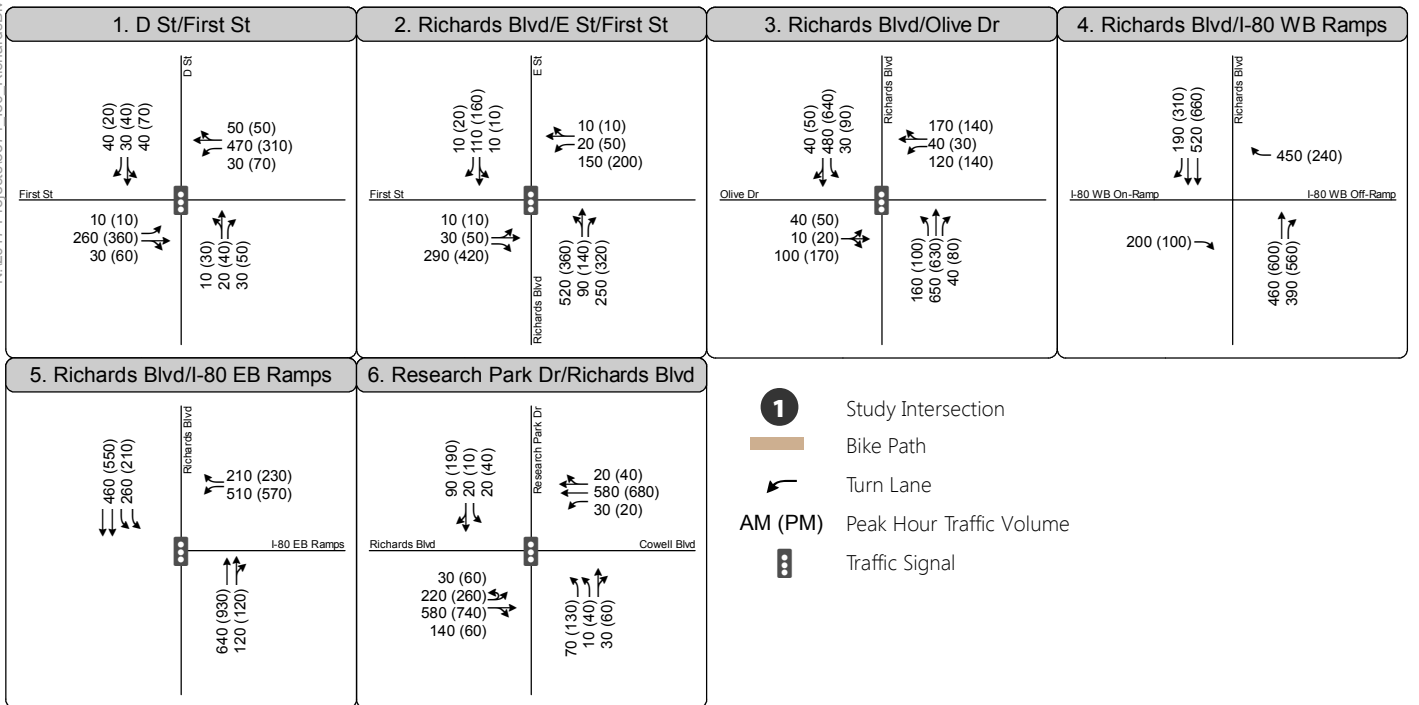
1. D St/First St

D St
40 (20)
30 (40)
40 (70)
50 (50)
470 (310)
30 (70)
First St
10 (10)
260 (360)
30 (60)
10 (30)
20 (40)
30 (50)

2. Richards Blvd/E St/First St

E St
10 (20)
110 (160)
10 (10)
10 (10)
20 (50)
150 (200)
First St
10 (10)
30 (50)
290 (420)
Richards Blvd
520 (360)
90 (140)
250 (320)

3. Richards Blvd/Olive Dr

Richards Blvd
40 (50)
480 (640)
30 (90)
170 (140)
40 (30)
120 (140)
Olive Dr
40 (50)
10 (20)
100 (170)
160 (100)
650 (630)
40 (80)

4. Richards Blvd/I-80 WB Ramps

Richards Blvd
190 (310)
520 (660)
450 (240)
I-80 WB On-Ramp
I-80 WB Off-Ramp
200 (100)
460 (600)
390 (560)

5. Richards Blvd/I-80 EB Ramps

Richards Blvd
460 (550)
260 (210)
210 (230)
510 (570)
I-80 EB Ramps
640 (930)
120 (120)

6. Research Park Dr/Richards Blvd

Research Park Dr
90 (190)
20 (10)
20 (40)
20 (40)
580 (680)
30 (20)
Richards Blvd
Cowell Blvd
30 (60)
220 (260)
580 (740)
140 (60)
70 (130)
10 (40)
30 (60)

1 Study Intersection
Bike Path
Turn Lane
AM (PM) Peak Hour Traffic Volume
Traffic Signal